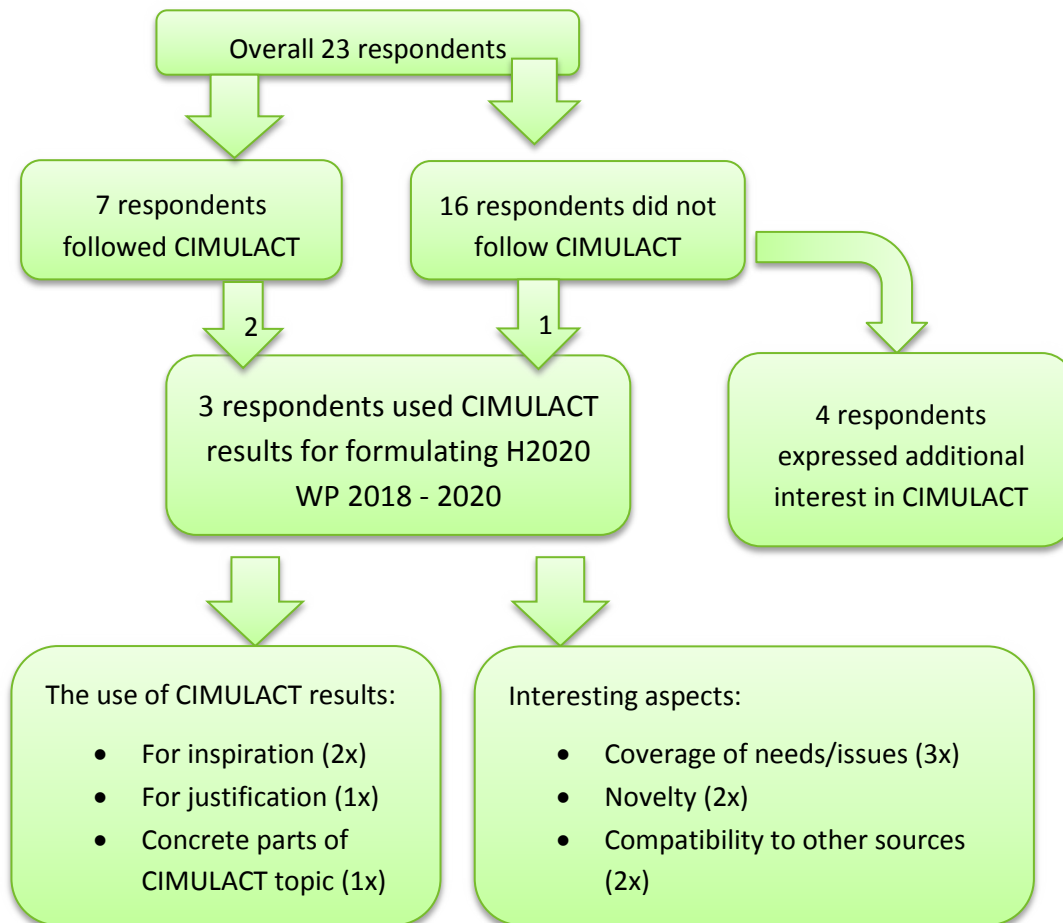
Overall 23 respondents

7 respondents followed CIMULACT

16 respondents did not follow CIMULACT

2

1

3 respondents used CIMULACT results for formulating H2020 WP 2018 - 2020

4 respondents expressed additional interest in CIMULACT

The use of CIMULACT results:

- For inspiration (2x)
- For justification (1x)
- Concrete parts of CIMULACT topic (1x)

Interesting aspects:

- Coverage of needs/issues (3x)
- Novelty (2x)
- Compatibility to other sources (2x)